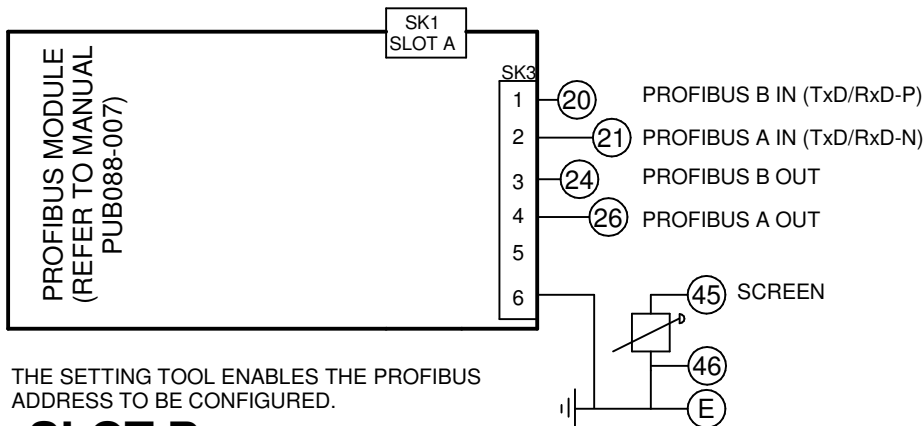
SK1
SLOT A

PROFIBUS MODULE
(REFER TO MANUAL
PUB088-007)

SK3
1
2
3
4
5
6

20
21
24
26
45
46
E

PROFIBUS B IN (TxD/RxD-P)
PROFIBUS A IN (TxD/RxD-N)
PROFIBUS B OUT
PROFIBUS A OUT
SCREEN

THE SETTING TOOL ENABLES THE PROFIBUS ADDRESS TO BE CONFIGURED.

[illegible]